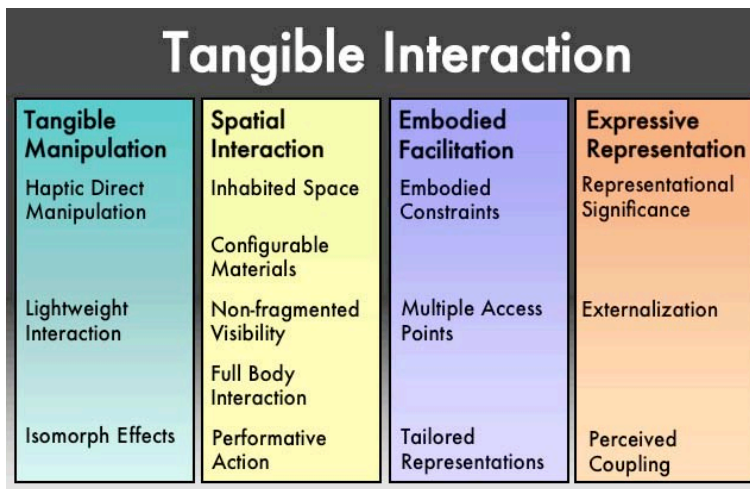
Tangible Interaction

Tangible Manipulation

Haptic Direct Manipulation

Lightweight Interaction

Isomorph Effects

Spatial Interaction

Inhabited Space

Configurable Materials

Non-fragmented Visibility

Full Body Interaction

Performative Action

Embodied Facilitation

Embodied Constraints

Multiple Access Points

Tailored Representations

Expressive Representation

Representational Significance

Externalization

Perceived Coupling